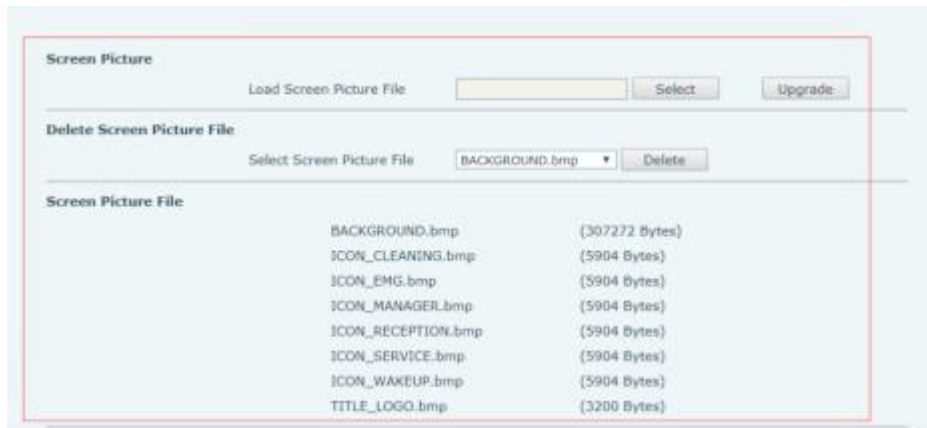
Screen Picture

Load Screen Picture File Select Upgrade

Delete Screen Picture File

Select Screen Picture File BACKGROUND.bmp ▼ Delete

Screen Picture File

| | |
|---|---|
| BACKGROUND.bmp | (307272 Bytes) |
| ICON_CLEANING.bmp | (5904 Bytes) |
| ICON_EMG.bmp | (5904 Bytes) |
| ICON_MANAGER.bmp | (5904 Bytes) |
| ICON_RECEPTION.bmp | (5904 Bytes) |
| ICON_SERVICE.bmp | (5904 Bytes) |
| ICON_WAKEUP.bmp | (5904 Bytes) |
| TITLE_LOGO.bmp | (3200 Bytes) |